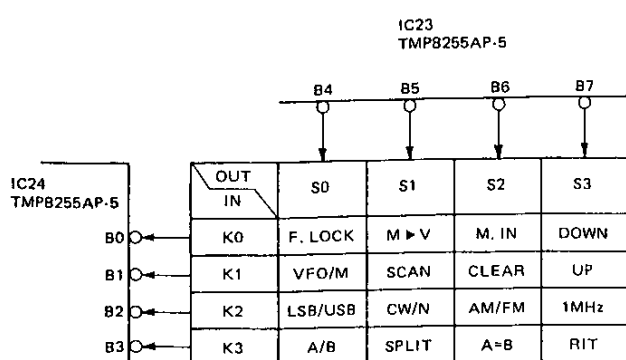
IC23
TMP8255AP-5

B4 B5 B6 B7

IC24
TMP8255AP-5

B0
B1
B2
B3

| OUT / IN | S0 | S1 | S2 | S3 |
|---|---|---|---|---|
| K0 | F. LOCK | M ▶ V | M. IN | DOWN |
| K1 | VFO/M | SCAN | CLEAR | UP |
| K2 | LSB/USB | CW/N | AM/FM | 1MHz |
| K3 | A/B | SPLIT | A=B | RIT |